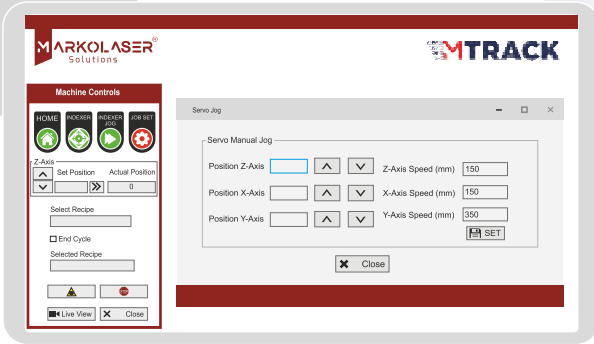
MARKOLASER®
Solutions

MTRACK

Machine Controls

HOME
INDEXER
INDEXER JOG
JOB SET

Z-Axis
Set Position
Actual Position
0

Select Recipe

End Cycle

Selected Recipe

Live View
Close

Servo Jog

Servo Manual Jog

Position Z-Axis
Z-Axis Speed (mm) 150

Position X-Axis
X-Axis Speed (mm) 150

Position Y-Axis
Y-Axis Speed (mm) 350

SET

Close